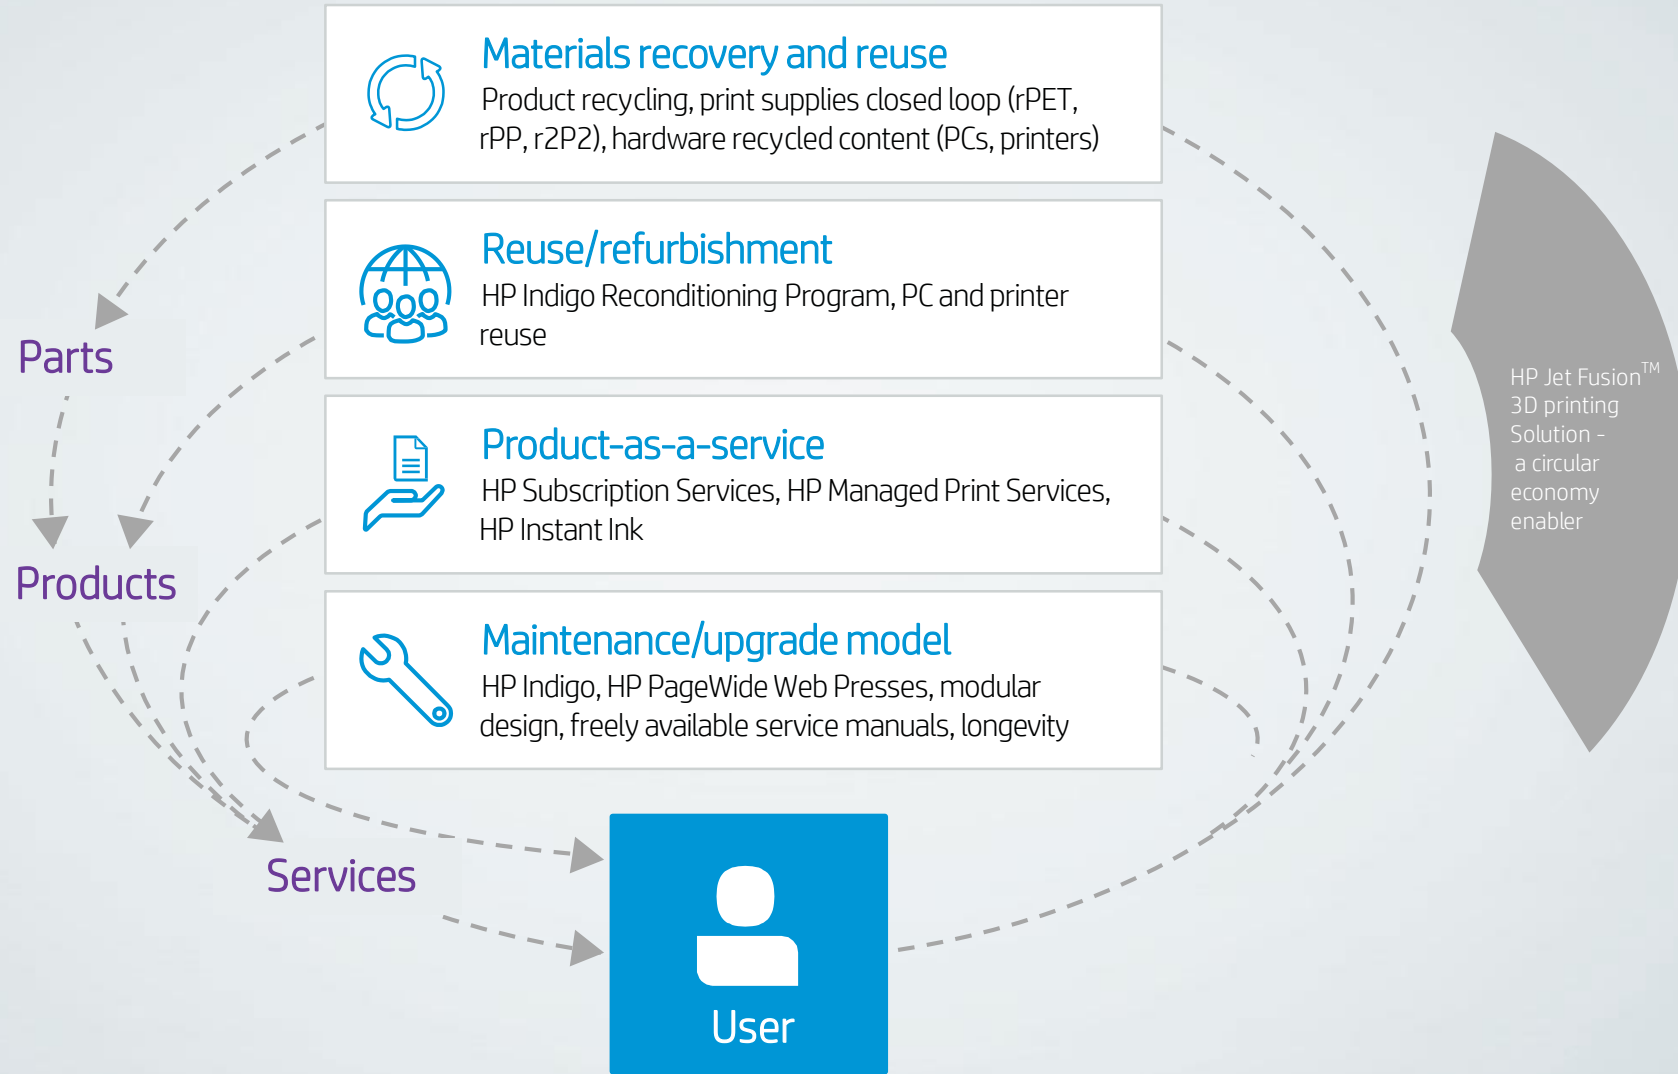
Materials recovery and reuse
Product recycling, print supplies closed loop (rPET, rPP, r2P2), hardware recycled content (PCs, printers)

Reuse/refurbishment
HP Indigo Reconditioning Program, PC and printer reuse

Product-as-a-service
HP Subscription Services, HP Managed Print Services, HP Instant Ink

Maintenance/upgrade model
HP Indigo, HP PageWide Web Presses, modular design, freely available service manuals, longevity

Parts

Products

Services

User

HP Jet Fusion$^{TM}$ 3D printing Solution - a circular economy enabler